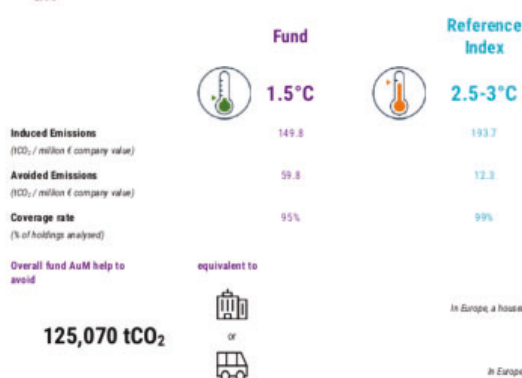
| | Fund | Reference Index |
|---|---|---|
| | 1.5°C | 2.5-3°C |
| **Induced Emissions** ($tCO_2$ / million € company value) | 149.8 | 193.7 |
| **Avoided Emissions** ($tCO_2$ / million € company value) | 59.8 | 12.3 |
| **Coverage rate** (% of holdings analysed) | 95% | 99% |

Overall fund AuM help to avoid

equivalent to

125,070 $tCO_2$

or

In Europe, a house

In Europe